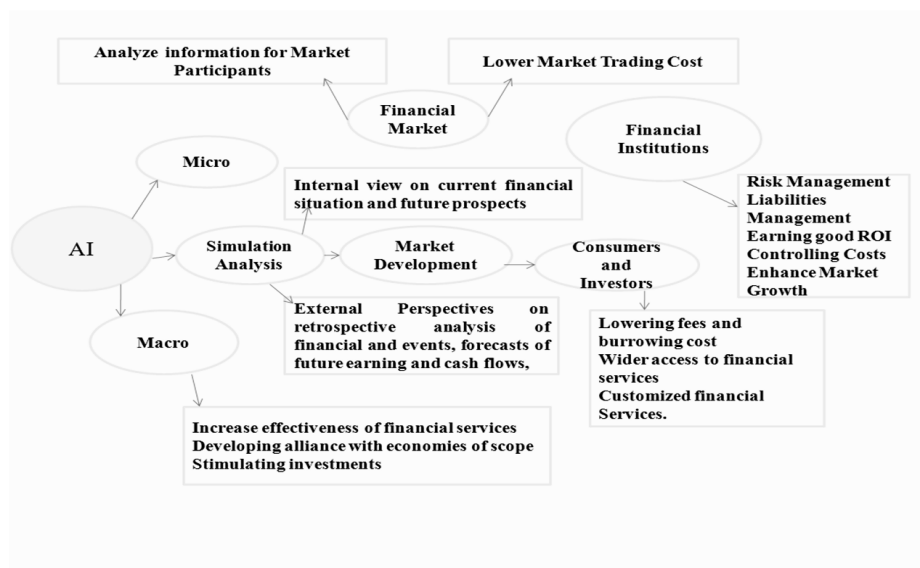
Analyze information for Market Participants

Lower Market Trading Cost

Financial Market

Financial Institutions

Micro

Internal view on current financial situation and future prospects

Risk Management
Liabilities Management
Earning good ROI
Controlling Costs
Enhance Market Growth

AI

Simulation Analysis

Market Development

Consumers and Investors

External Perspectives on retrospective analysis of financial and events, forecasts of future earning and cash flows,

Lowering fees and burrowing cost
Wider access to financial services
Customized financial Services.

Macro

Increase effectiveness of financial services
Developing alliance with economies of scope
Stimulating investments